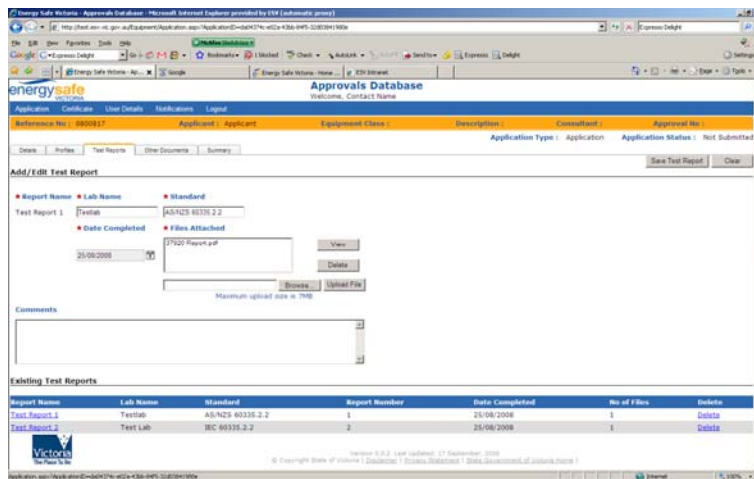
Energy Safe Victoria - Approvals Database - Microsoft Internet Explorer provided by ESV (automatic proxy)

http://test.esv.vic.gov.au/Equipment/Application.aspx?ApplicationID=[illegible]

File Edit View Favorites Tools Help

Google Expresso Delight Go Bookmarks 1 blocked Check AutoLink Send to Expresso Delight

Energy Safe Victoria - Ap... Google Energy Safe Victoria - Home ... ESV Intranet

energysafe VICTORIA

Approvals Database
Welcome, Contact Name

Application Certificate User Details Notifications Logout

| Reference No: 0800817 | Applicant: Applicant | Equipment Class: | Description: | Consultant: | Approval No: |
|---|---|---|---|---|---|

Application Type: Application Application Status: Not Submitted

Details Profiles Test Reports Other Documents Summary

Save Test Report Clear

Add/Edit Test Report

* Report Name * Lab Name * Standard

Test Report 1 Testlab AS/NZS 60335.2.2

* Date Completed * Files Attached

25/08/2008 37920 Report.pdf

View

Delete

Browse... Upload File

Maximum upload size is 7MB

Comments

Existing Test Reports

| Report Name | Lab Name | Standard | Report Number | Date Completed | No of Files | Delete |
|---|---|---|---|---|---|---|
| Test Report 1 | Testlab | AS/NZS 60335.2.2 | 1 | 25/08/2008 | 1 | Delete |
| Test Report 2 | Test Lab | IEC 60335.2.2 | 2 | 25/08/2008 | 1 | Delete |

Victoria The Place To Be

Version 5.0.2 Last Updated: 17 September, 2008
© Copyright State of Victoria | Disclaimer | Privacy Statement | State Government of Victoria home |

Internet 100%